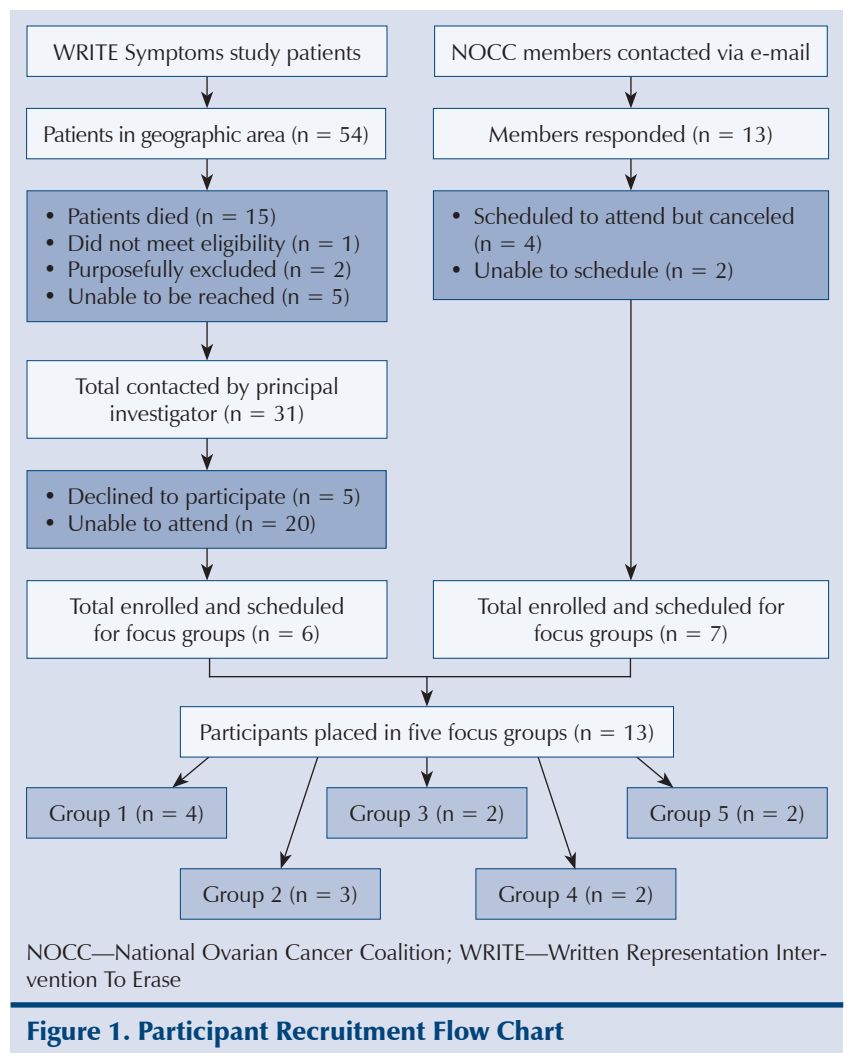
WRITE Symptoms study patients

Patients in geographic area (n = 54)

- Patients died (n = 15)
- Did not meet eligibility (n = 1)
- Purposefully excluded (n = 2)
- Unable to be reached (n = 5)

Total contacted by principal investigator (n = 31)

- Declined to participate (n = 5)
- Unable to attend (n = 20)

Total enrolled and scheduled for focus groups (n = 6)

NOCC members contacted via e-mail

Members responded (n = 13)

- Scheduled to attend but canceled (n = 4)
- Unable to schedule (n = 2)

Total enrolled and scheduled for focus groups (n = 7)

Participants placed in five focus groups (n = 13)

Group 1 (n = 4)

Group 2 (n = 3)

Group 3 (n = 2)

Group 4 (n = 2)

Group 5 (n = 2)

NOCC—National Ovarian Cancer Coalition; WRITE—Written Representation Intervention To Erase

Figure 1. Participant Recruitment Flow Chart